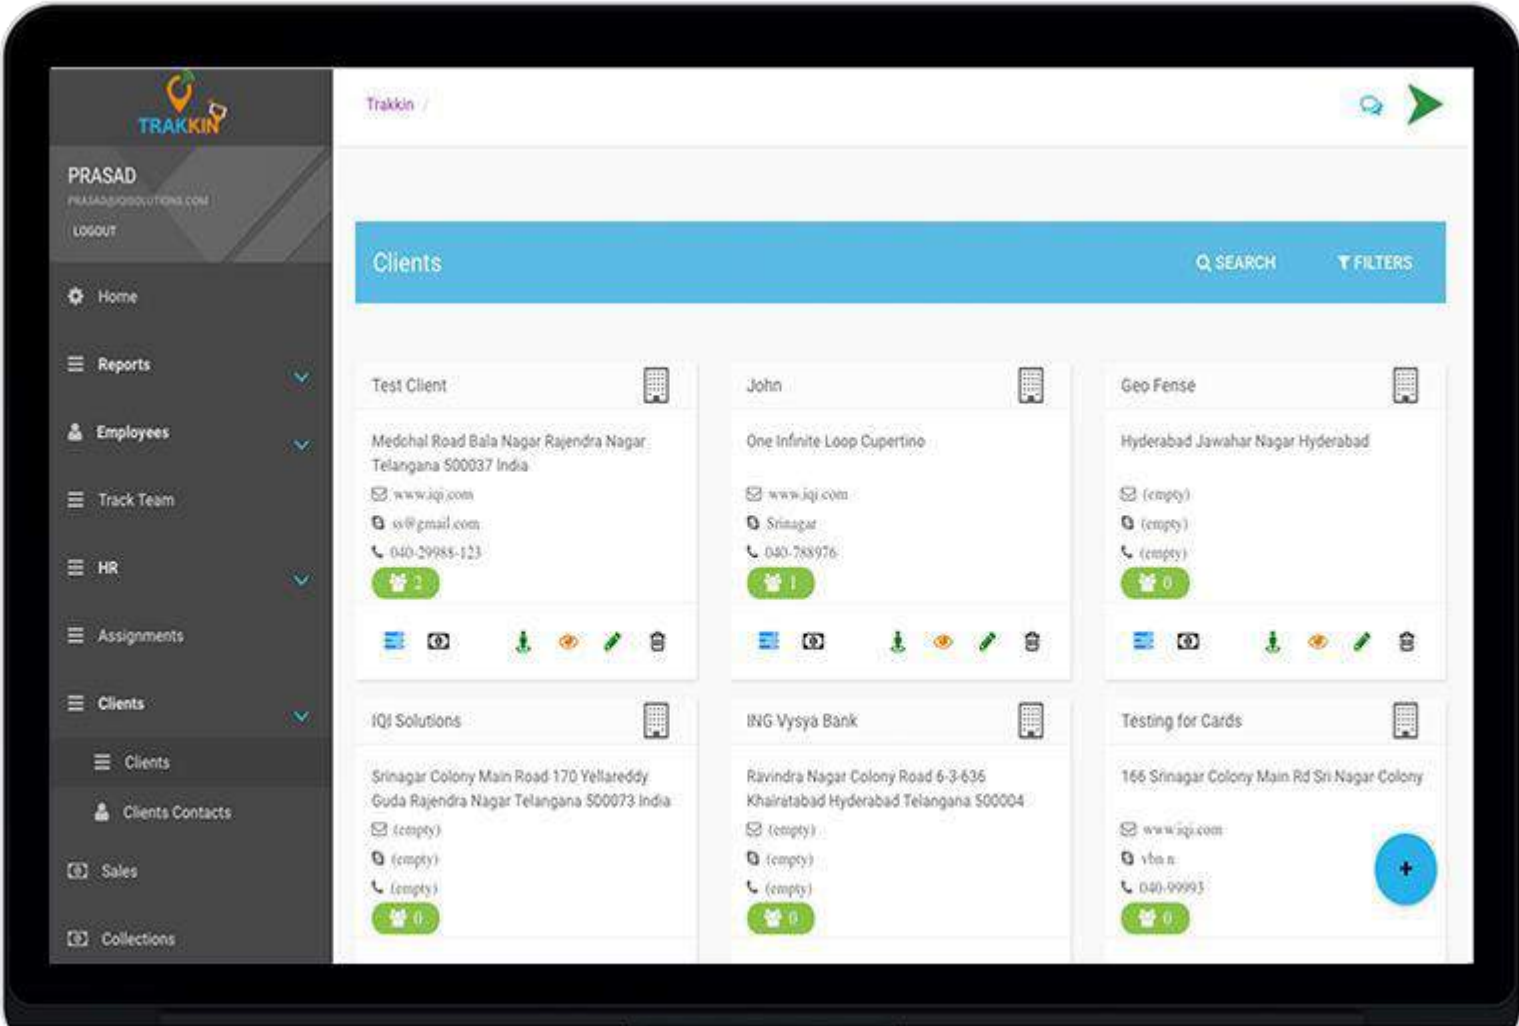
TRAKKIN

PRASAD
PRASAD@IQISOLUTIONS.COM
LOGOUT

Home
Reports
Employees
Track Team
HR
Assignments
Clients
Clients
Clients Contacts
Sales
Collections

Trakkin /

Clients
SEARCH
FILTERS

Test Client
Medchal Road Bala Nagar Rajendra Nagar Telangana 500037 India
www.iqi.com
ss@gmail.com
040-29988-123
2

John
One Infinite Loop Cupertino
www.iqi.com
Srinagar
040-788976
1

Geo Fense
Hyderabad Jawahar Nagar Hyderabad
(empty)
(empty)
(empty)
0

IQI Solutions
Srinagar Colony Main Road 170 Yellareddy Guda Rajendra Nagar Telangana 500073 India
(empty)
(empty)
(empty)
0

ING Vysya Bank
Ravindra Nagar Colony Road 6-3-636 Khairatabad Hyderabad Telangana 500004
(empty)
(empty)
(empty)
0

Testing for Cards
166 Srinagar Colony Main Rd Sri Nagar Colony
www.iqi.com
vbn n
040-99993
0

+